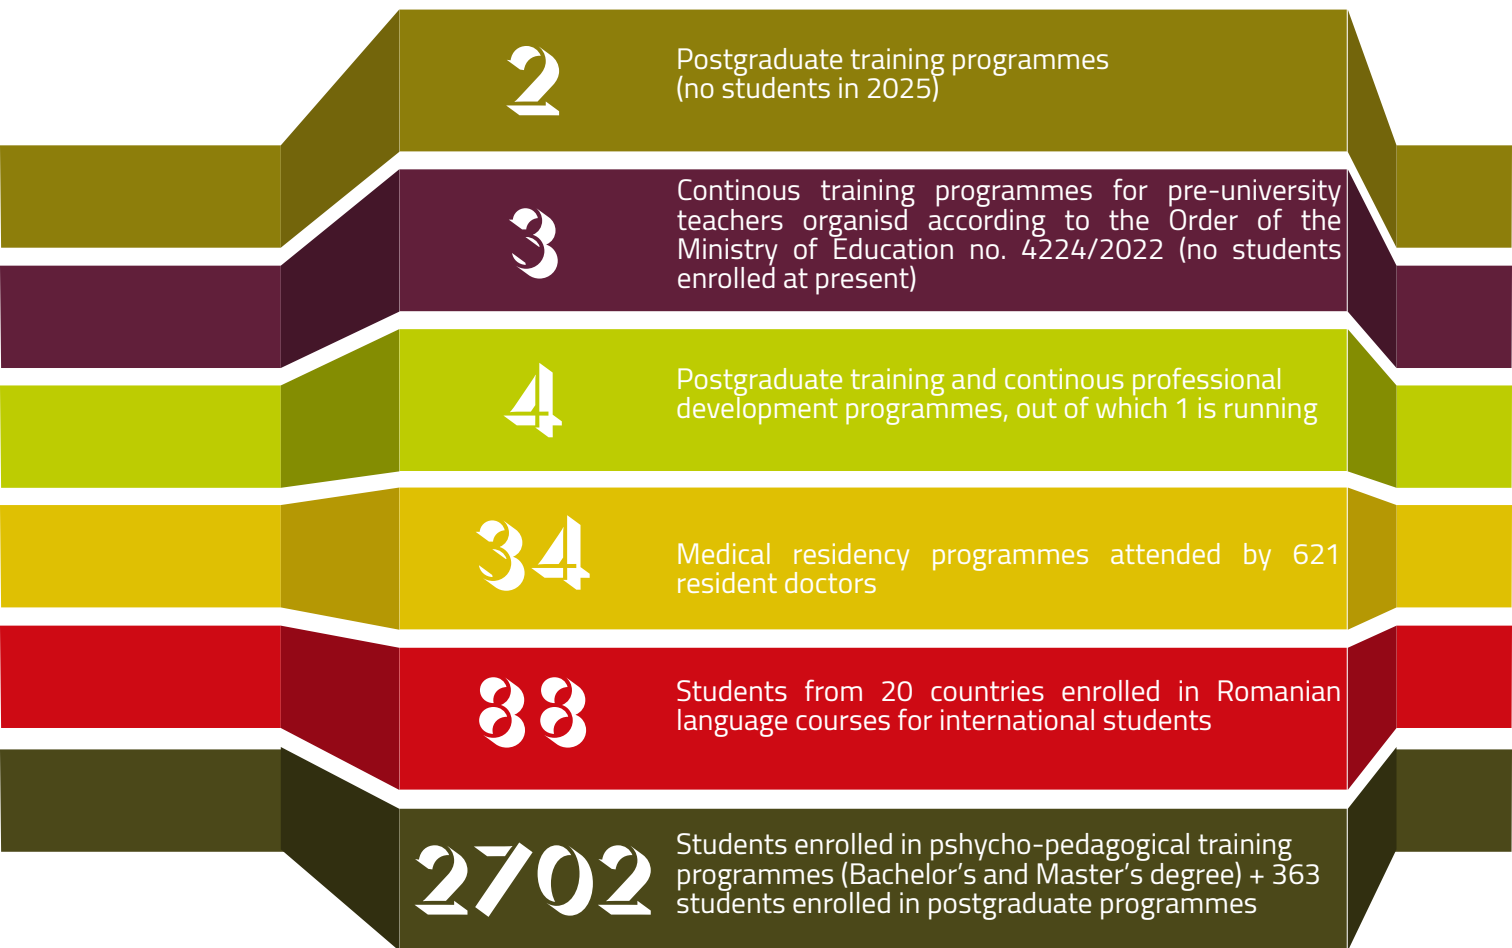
2

Postgraduate training programmes (no students in 2025)

3

Continous training programmes for pre-university teachers organisd according to the Order of the Ministry of Education no. 4224/2022 (no students enrolled at present)

4

Postgraduate training and continous professional development programmes, out of which 1 is running

34

Medical residency programmes attended by 621 resident doctors

88

Students from 20 countries enrolled in Romanian language courses for international students

2702

Students enrolled in pshycho-pedagogical training programmes (Bachelor's and Master's degree) + 363 students enrolled in postgraduate programmes